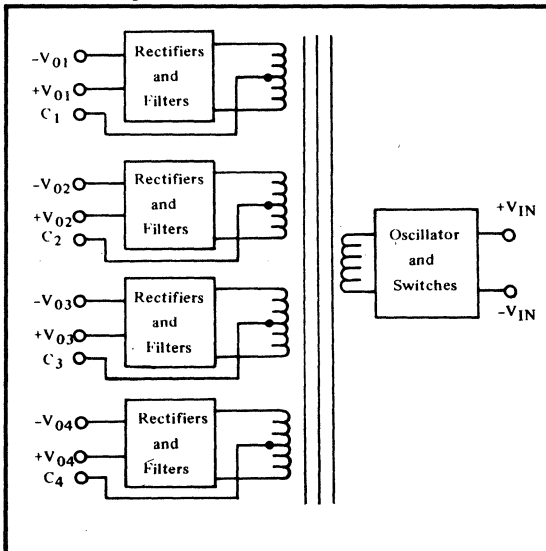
$-V_{01}$
$+V_{01}$
$C_1$
Rectifiers and Filters

$-V_{02}$
$+V_{02}$
$C_2$
Rectifiers and Filters

$-V_{03}$
$+V_{03}$
$C_3$
Rectifiers and Filters

$-V_{04}$
$+V_{04}$
$C_4$
Rectifiers and Filters

Oscillator and Switches
$+V_{IN}$
$-V_{IN}$